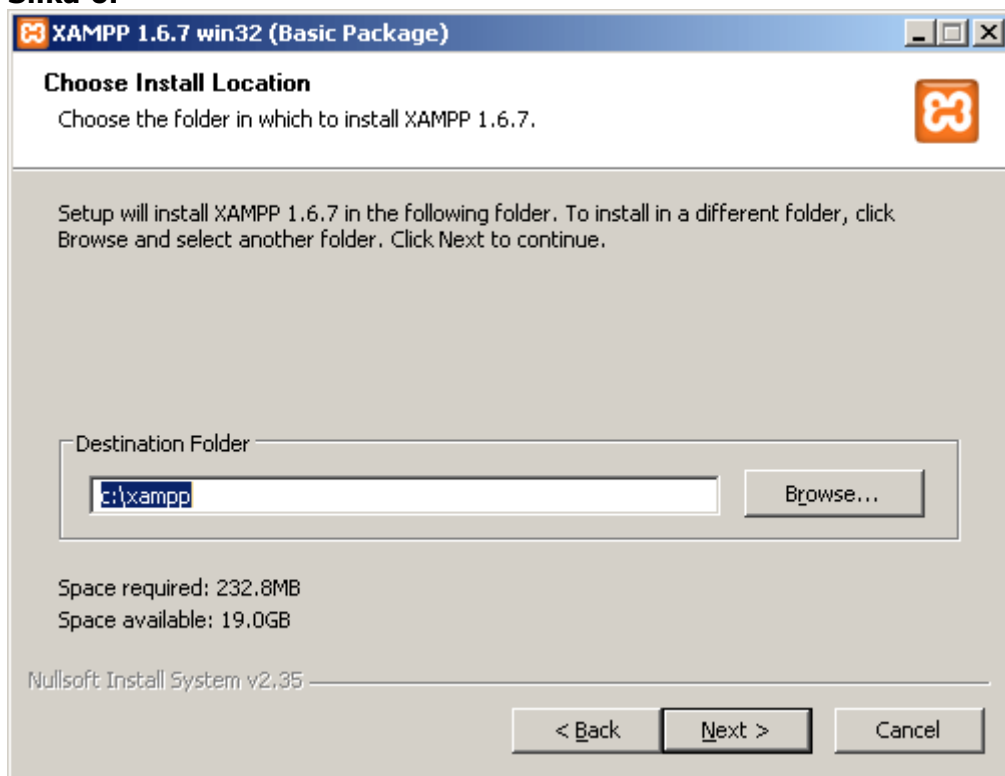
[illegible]

XAMPP 1.6.7 win32 (Basic Package)

Choose Install Location

Choose the folder in which to install XAMPP 1.6.7.

Setup will install XAMPP 1.6.7 in the following folder. To install in a different folder, click Browse and select another folder. Click Next to continue.

Destination Folder

c:\xampp

Browse...

Space required: 232.8MB

Space available: 19.0GB

Nullsoft Install System v2.35

< Back

Next >

Cancel